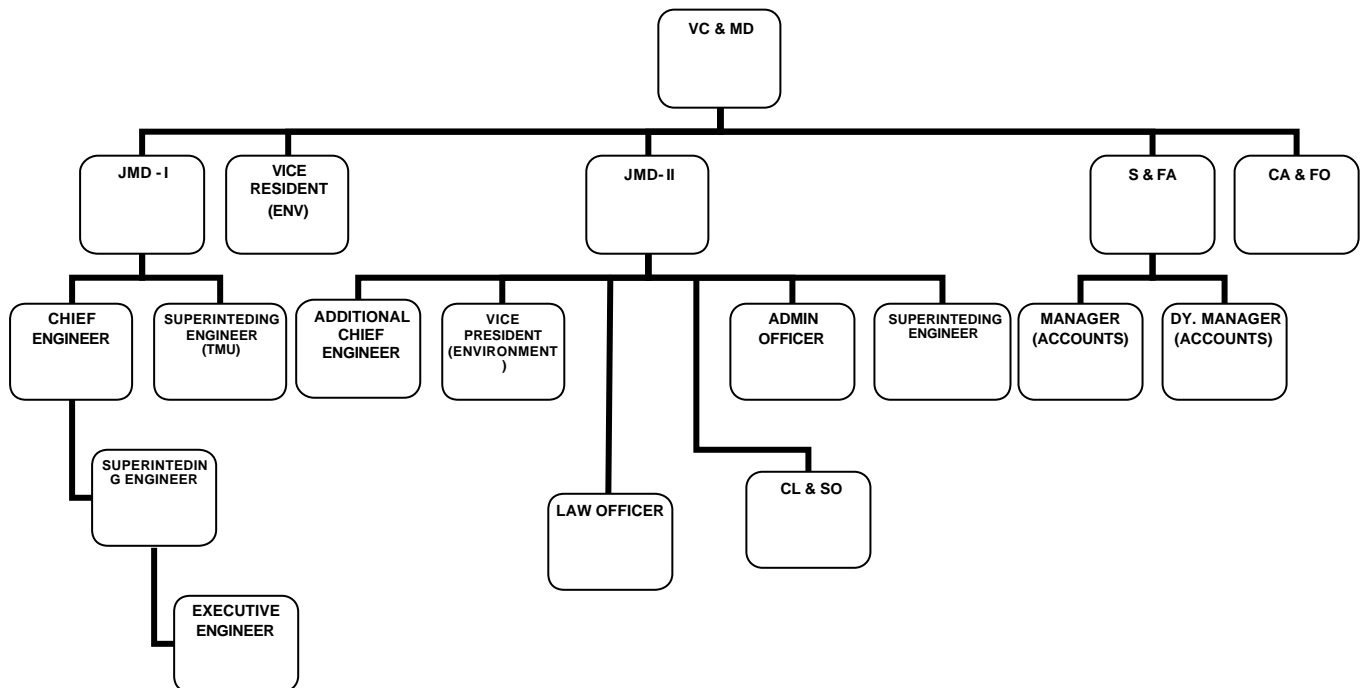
VC & MD

JMD - I

VICE RESIDENT (ENV)

JMD- II

S & FA

CA & FO

CHIEF ENGINEER

SUPERINTEDING ENGINEER (TMU)

ADDITIONAL CHIEF ENGINEER

VICE PRESIDENT (ENVIRONMENT )

ADMIN OFFICER

SUPERINTEDING ENGINEER

MANAGER (ACCOUNTS)

DY. MANAGER (ACCOUNTS)

SUPERINTEDIN G ENGINEER

LAW OFFICER

CL & SO

EXECUTIVE ENGINEER